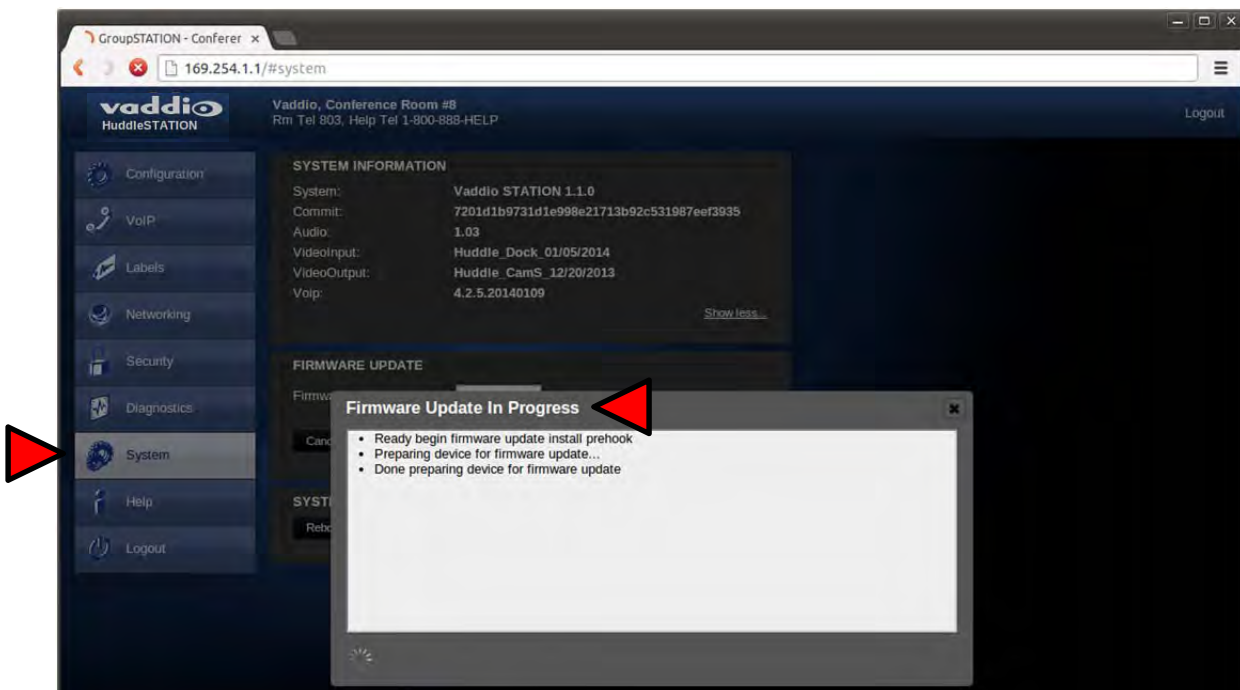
GroupSTATION - Conferer ×

169.254.1.1/#system

vaddio
HuddleSTATION

Vaddio, Conference Room #8
Rm Tel 803, Help Tel 1-800-888-HELP

Logout

Configuration
VoIP
Labels
Networking
Security
Diagnostics
System
Help
Logout

SYSTEM INFORMATION

| | |
|---|---|
| System: | Vaddio STATION 1.1.0 |
| Commit: | 7201d1b9731d1e998e21713b92c531987eef3935 |
| Audio: | 1.03 |
| VideoInput: | Huddle_Dock_01/05/2014 |
| VideoOutput: | Huddle_CamS_12/20/2013 |
| Voip: | 4.2.5.20140109 |

Show less...

FIRMWARE UPDATE

Firmwa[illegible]

Canc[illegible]

SYST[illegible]

Rebo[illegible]

Firmware Update In Progress

• Ready begin firmware update install prehook
• Preparing device for firmware update...
• Done preparing device for firmware update